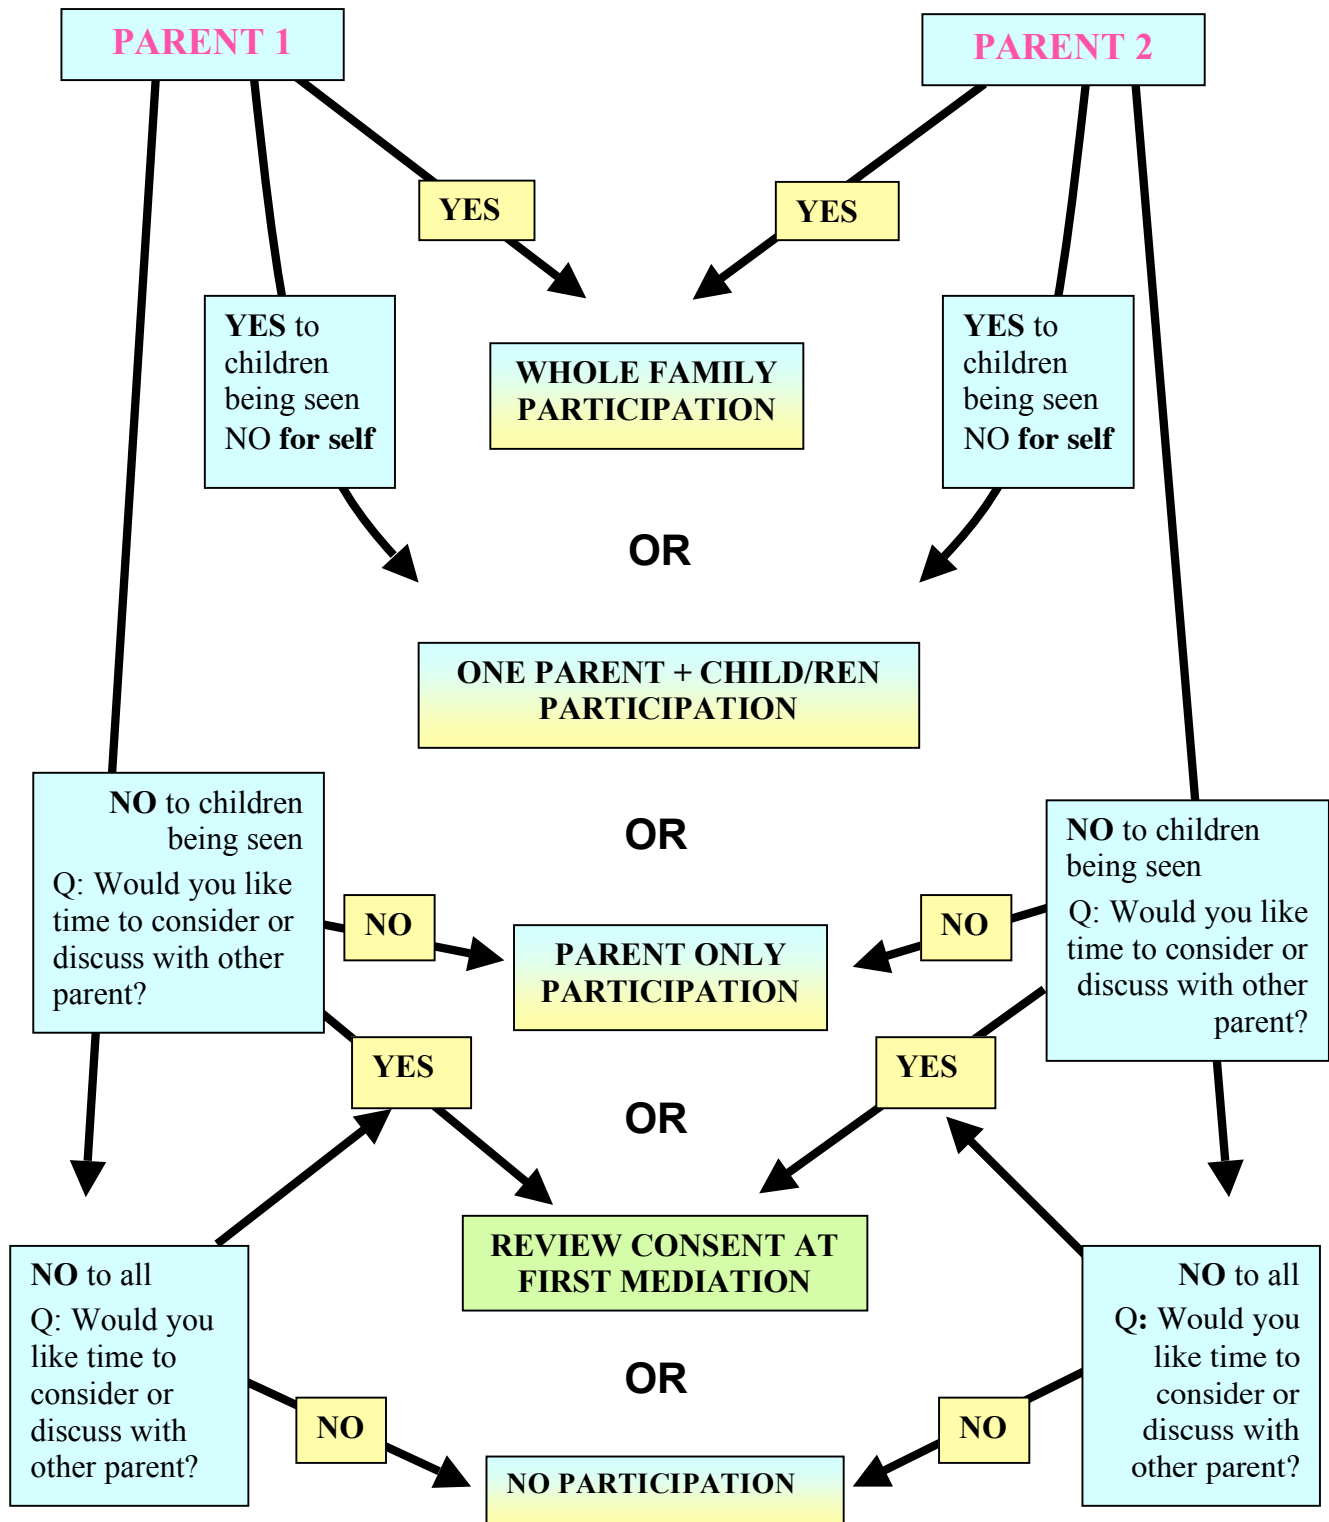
PARENT 1

PARENT 2

YES

YES

YES to children being seen NO for self

WHOLE FAMILY PARTICIPATION

YES to children being seen NO for self

OR

ONE PARENT + CHILD/REN PARTICIPATION

NO to children being seen

Q: Would you like time to consider or discuss with other parent?

OR

NO to children being seen

Q: Would you like time to consider or discuss with other parent?

NO

PARENT ONLY PARTICIPATION

NO

YES

YES

OR

REVIEW CONSENT AT FIRST MEDIATION

NO to all

Q: Would you like time to consider or discuss with other parent?

NO to all

Q: Would you like time to consider or discuss with other parent?

OR

NO

NO

NO PARTICIPATION